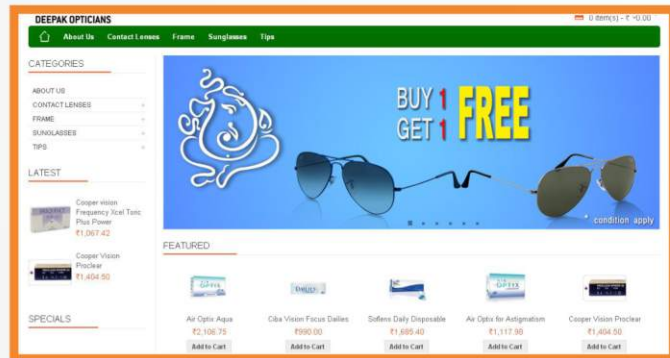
DEEPAK OPTICIANS

0 item(s) - ₹ 0.00

About Us Contact Lenses Frame Sunglasses Tips

CATEGORIES

ABOUT US
CONTACT LENSES
FRAME
SUNGLASSES
TIPS

LATEST

Cooper vision Frequency Xcel Toric Plus Power
₹1,067.42

Cooper Vision Proclear
₹1,404.50

SPECIALS

BUY 1 GET 1 FREE

condition apply

FEATURED

Air Optix Aqua
₹2,108.75
Add to Cart

Ciba Vision Focus Dailies
₹990.00
Add to Cart

Soflens Daily Disposable
₹1,685.40
Add to Cart

Air Optix for Astigmatism
₹1,117.98
Add to Cart

Cooper Vision Proclear
₹1,404.50
Add to Cart